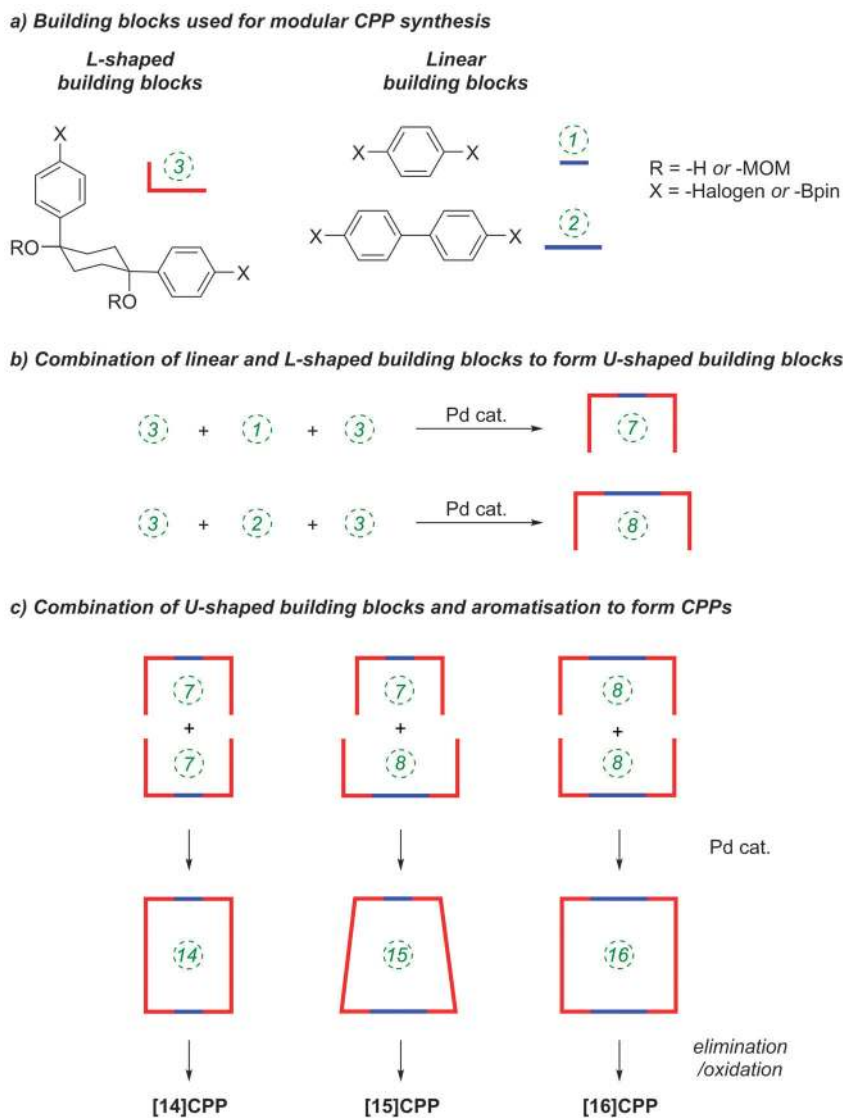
a) Building blocks used for modular CPP synthesis

L-shaped building blocks

Linear building blocks

X

RO

RO

X

3

X

X

1

X

X

2

R = -H or -MOM
X = -Halogen or -Bpin

b) Combination of linear and L-shaped building blocks to form U-shaped building blocks

3 + 1 + 3 Pd cat. 7

3 + 2 + 3 Pd cat. 8

c) Combination of U-shaped building blocks and aromatisation to form CPPs

7 + 7

7 + 8

8 + 8

Pd cat.

14

15

16

elimination /oxidation

[14]CPP

[15]CPP

[16]CPP